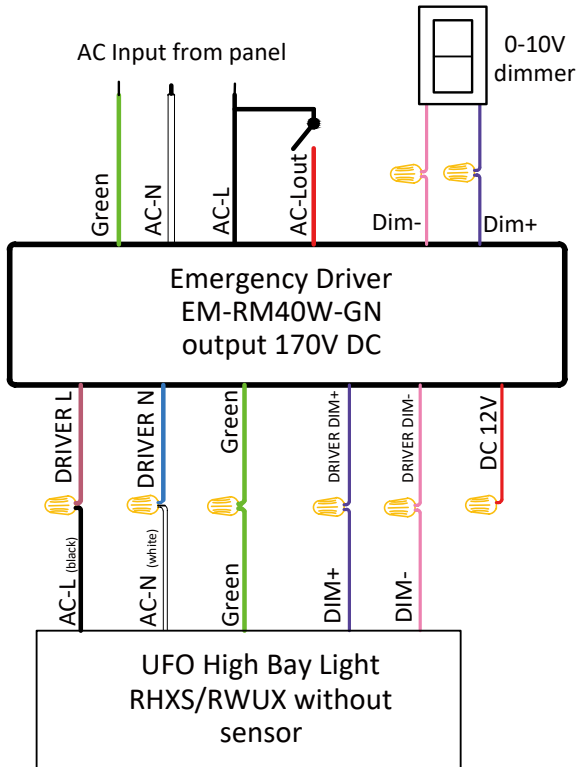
AC Input from panel

0-10V dimmer

Green

AC-N

AC-L

AC-Lout

Dim-

Dim+

Emergency Driver
EM-RM40W-GN
output 170V DC

DRIVER L

DRIVER N

Green

DRIVER DIM+

DRIVER DIM-

DC 12V

AC-L (black)

AC-N (white)

Green

DIM+

DIM-

UFO High Bay Light
RHXS/RWUX without sensor